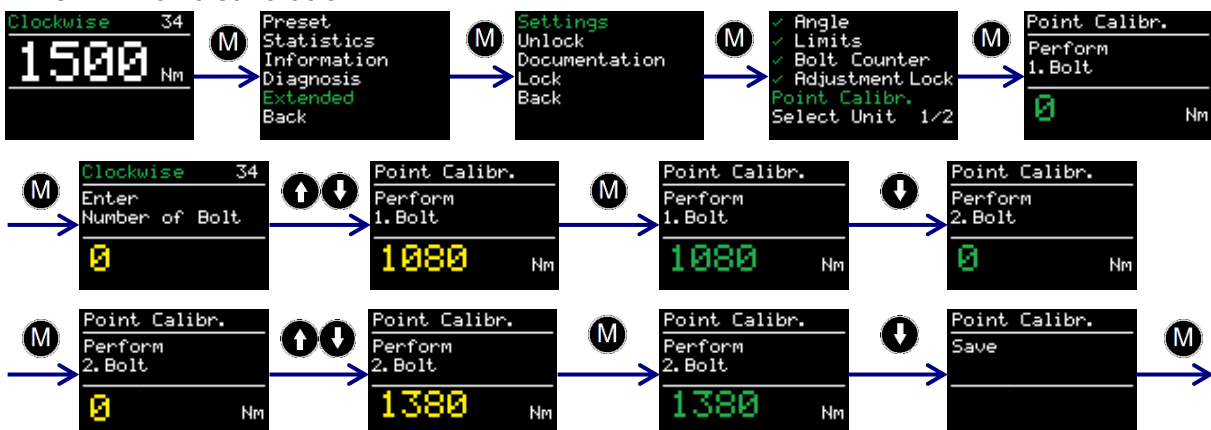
Clockwise 34
1500 Nm

M

Preset
Statistics
Information
Diagnosis
Extended
Back

M

Settings
Unlock
Documentation
Lock
Back

M

✓ Angle
✓ Limits
✓ Bolt Counter
✓ Adjustment Lock
Point Calibr.
Select Unit 1/2

M

Point Calibr.
Perform
1. Bolt
0 Nm

M

Clockwise 34
Enter
Number of Bolt
0

Point Calibr.
Perform
1. Bolt
1080 Nm

M

Point Calibr.
Perform
1. Bolt
1080 Nm

Point Calibr.
Perform
2. Bolt
0 Nm

M

Point Calibr.
Perform
2. Bolt
0 Nm

Point Calibr.
Perform
2. Bolt
1380 Nm

M

Point Calibr.
Perform
2. Bolt
1380 Nm

Point Calibr.
Save

M